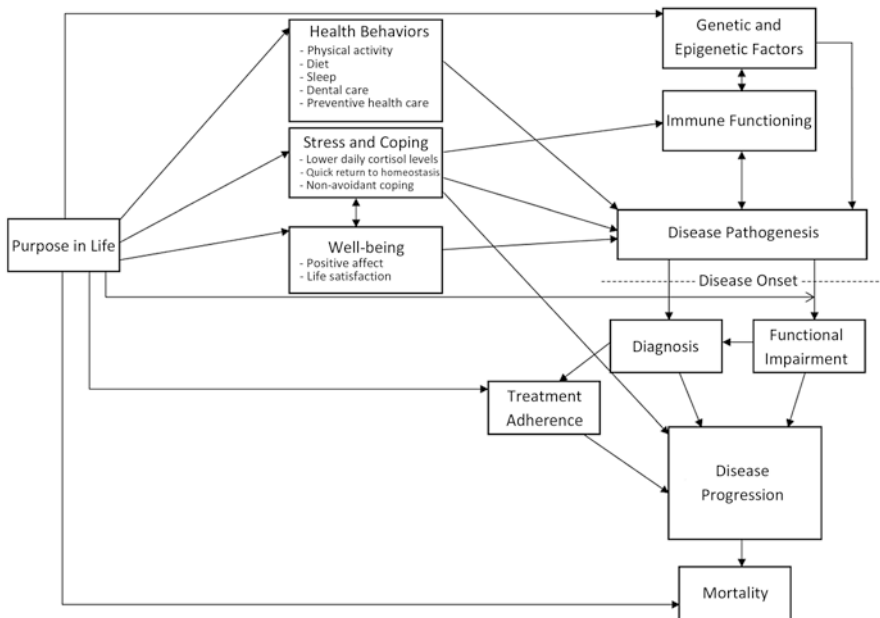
Health Behaviors
- Physical activity
- Diet
- Sleep
- Dental care
- Preventive health care

Genetic and Epigenetic Factors

Immune Functioning

Stress and Coping
- Lower daily cortisol levels
- Quick return to homeostasis
- Non-avoidant coping

Purpose in Life

Well-being
- Positive affect
- Life satisfaction

Disease Pathogenesis

Disease Onset

Diagnosis

Functional Impairment

Treatment Adherence

Disease Progression

Mortality